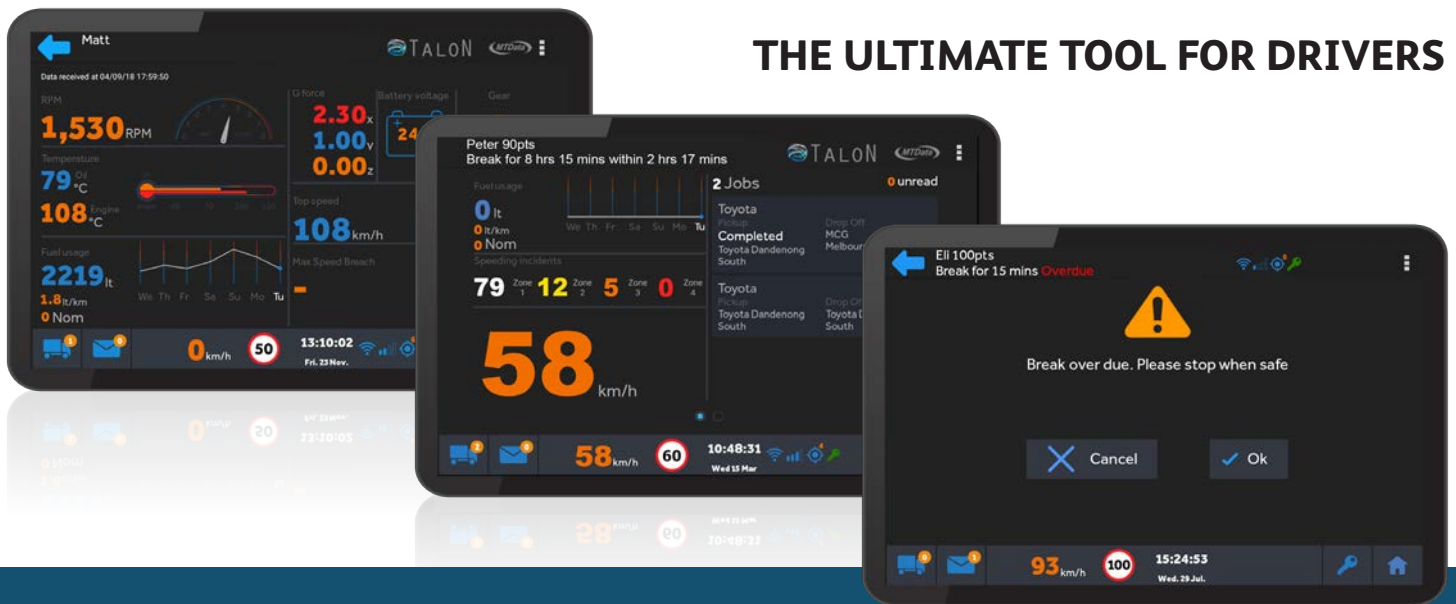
THE ULTIMATE TOOL FOR DRIVERS

Matt
TALON MTData
Data received at 04/09/18 17:59:50
RPM
1,530RPM
Temperature
79 Oil °C
108 Engine °C
Fuel usage
2219lt
1.8lt/km
0 Nom
We Th Fr Sa Su Mo Tu
G force
2.30x
1.00y
0.00z
Battery voltage
24
Gear
Top speed
108km/h
Max Speed Breach
-
1 0 0km/h 50 13:10:02 Fri. 23 Nov.

Peter 90pts
Break for 8 hrs 15 mins within 2 hrs 17 mins
TALON MTData
Fuel usage
0lt
0 lt/km
0 Nom
We Th Fr Sa Su Mo Tu
Speeding incidents
79 Zone 1 12 Zone 2 5 Zone 3 0 Zone 4
58 km/h
2 Jobs
0 unread
Toyota
Pickup
Completed
Toyota Dandenong South
Drop Off
MCG
Melbourn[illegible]
Toyota
Pickup
Toyota Dandenong South
Drop Off
Toyota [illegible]
South
2 0 58km/h 60 10:48:31 Wed 15 Mar

Eli 100pts
Break for 15 mins Overdue
Break over due. Please stop when safe
Cancel
Ok
0 1 93km/h 100 15:24:53 Wed. 29 Jul.